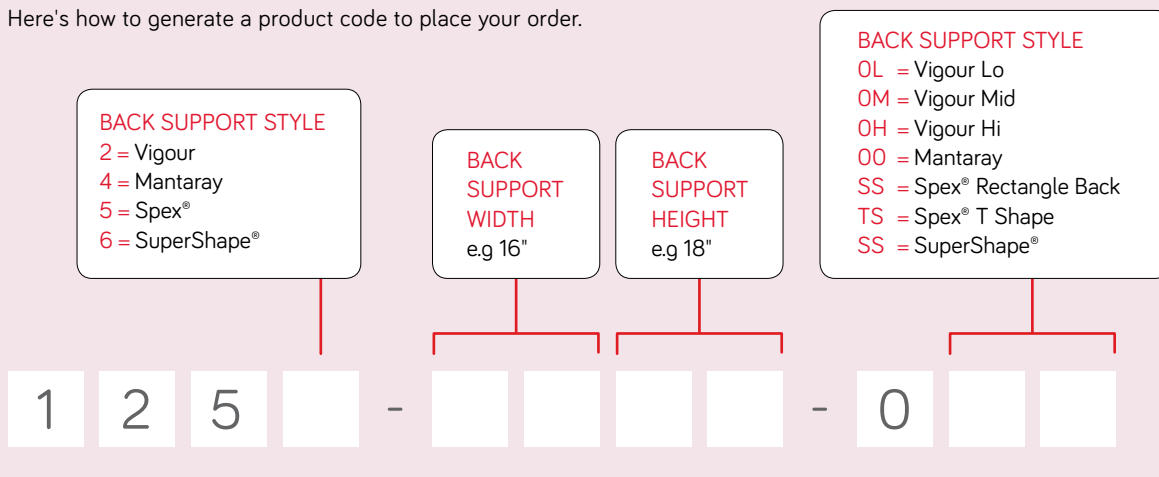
Here's how to generate a product code to place your order.

BACK SUPPORT STYLE
2 = Vigour
4 = Mantaray
5 = Spex®
6 = SuperShape®

BACK SUPPORT WIDTH
e.g 16"

BACK SUPPORT HEIGHT
e.g 18"

BACK SUPPORT STYLE
0L = Vigour Lo
0M = Vigour Mid
0H = Vigour Hi
00 = Mantaray
SS = Spex® Rectangle Back
TS = Spex® T Shape
SS = SuperShape®

1 2 5 - - 0